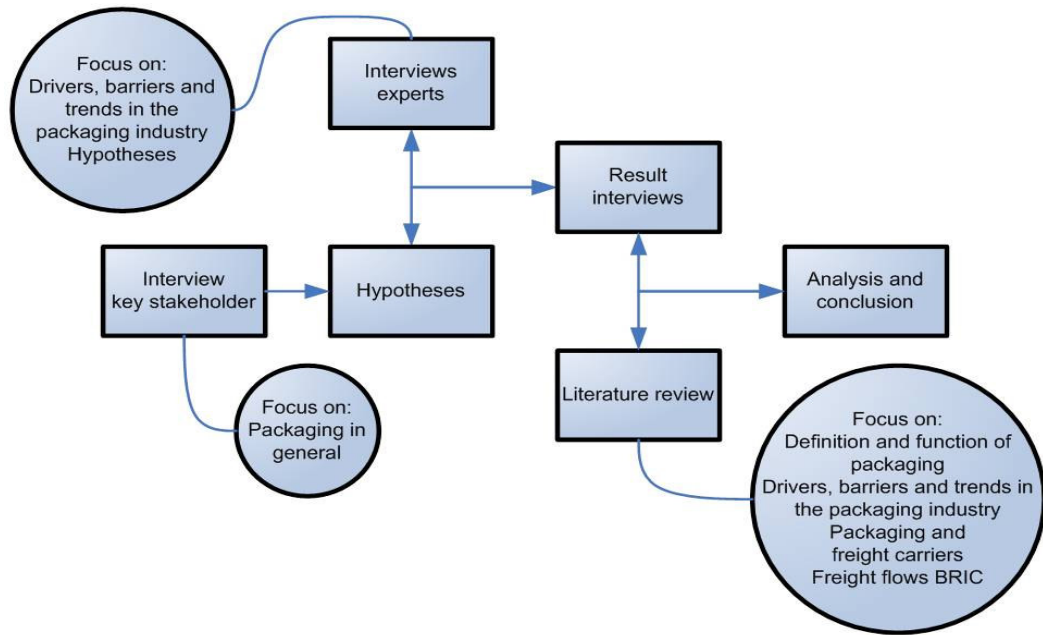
Focus on:
Drivers, barriers and trends in the packaging industry
Hypotheses

Interviews experts

Result interviews

Interview key stakeholder

Hypotheses

Analysis and conclusion

Literature review

Focus on:
Packaging in general

Focus on:
Definition and function of packaging
Drivers, barriers and trends in the packaging industry
Packaging and freight carriers
Freight flows BRIC